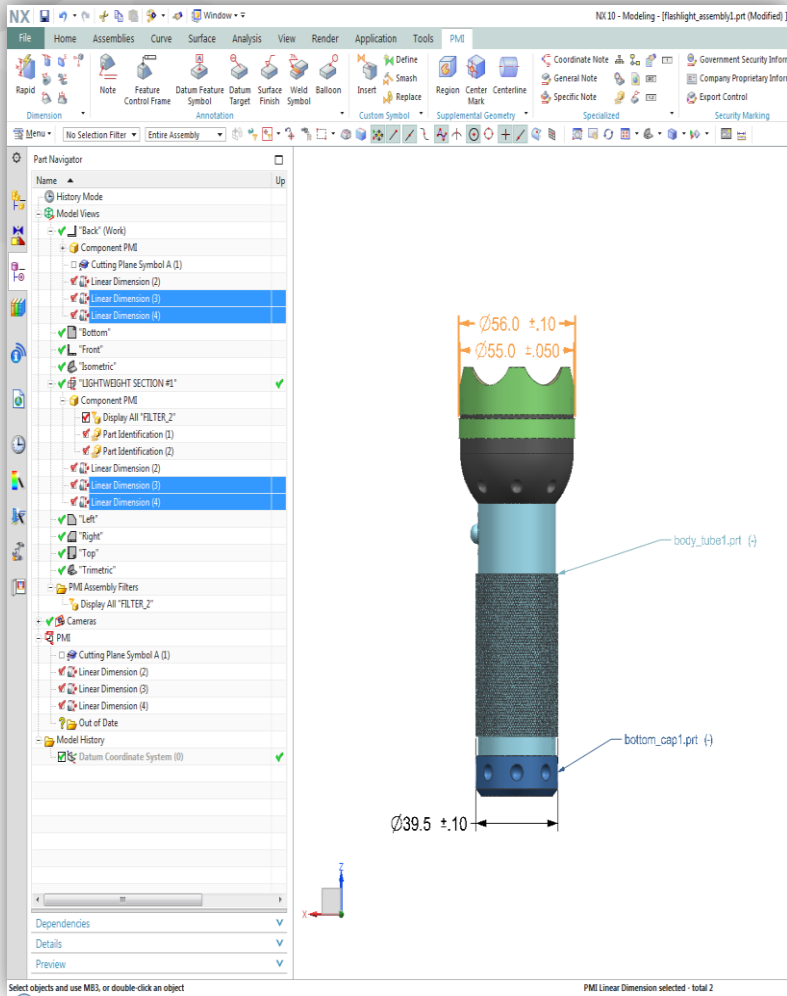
NX Window ▾ NX 10 - Modeling - [flashlight_assembly1.prt (Modified)]

File Home Assemblies Curve Surface Analysis View Render Application Tools PMI

Rapid Note Feature Control Frame Datum Feature Symbol Datum Target Surface Finish Weld Symbol Balloon Insert Define Smash Replace Region Center Mark Centerline Coordinate Note General Note Specific Note Government Security Infor Company Proprietary Infor Export Control

Dimension Annotation Custom Symbol Supplemental Geometry Specialized Security Marking

Menu ▾ No Selection Filter Entire Assembly

Part Navigator

Name ▲ Up

History Mode
Model Views
"Back" (Work)
Component PMI
Cutting Plane Symbol A (1)
Linear Dimension (2)
Linear Dimension (3)
Linear Dimension (4)
"Bottom"
"Front"
"Isometric"
"LIGHTWEIGHT SECTION #1"
Component PMI
Display All "FILTER_2"
Part Identification (1)
Part Identification (2)
Linear Dimension (2)
Linear Dimension (3)
Linear Dimension (4)
"Left"
"Right"
"Top"
"Trimetric"
PMI Assembly Filters
Display All "FILTER_2"
Cameras
PMI
Cutting Plane Symbol A (1)
Linear Dimension (2)
Linear Dimension (3)
Linear Dimension (4)
Out of Date
Model History
Datum Coordinate System (0)

Dependencies
Details
Preview

$\varnothing$56.0 ±.10
$\varnothing$55.0 ±.050
body_tube1.prt (-)
bottom_cap1.prt (-)
$\varnothing$39.5 ±.10

Z
X

Select objects and use MB3, or double-click an object
PMI Linear Dimension selected - total 2